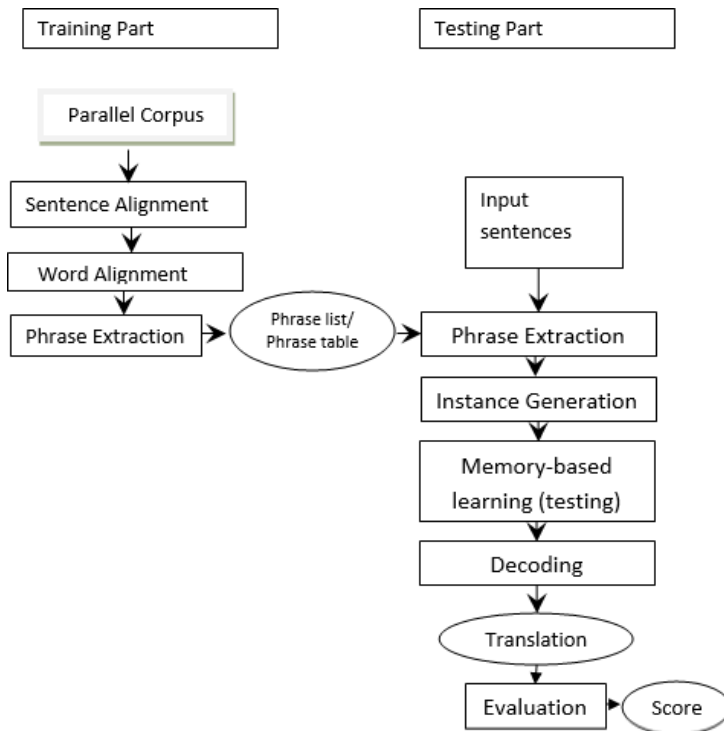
Training Part

Testing Part

Parallel Corpus

Sentence Alignment

Word Alignment

Phrase Extraction

Phrase list/ Phrase table

Input sentences

Phrase Extraction

Instance Generation

Memory-based learning (testing)

Decoding

Translation

Evaluation

Score